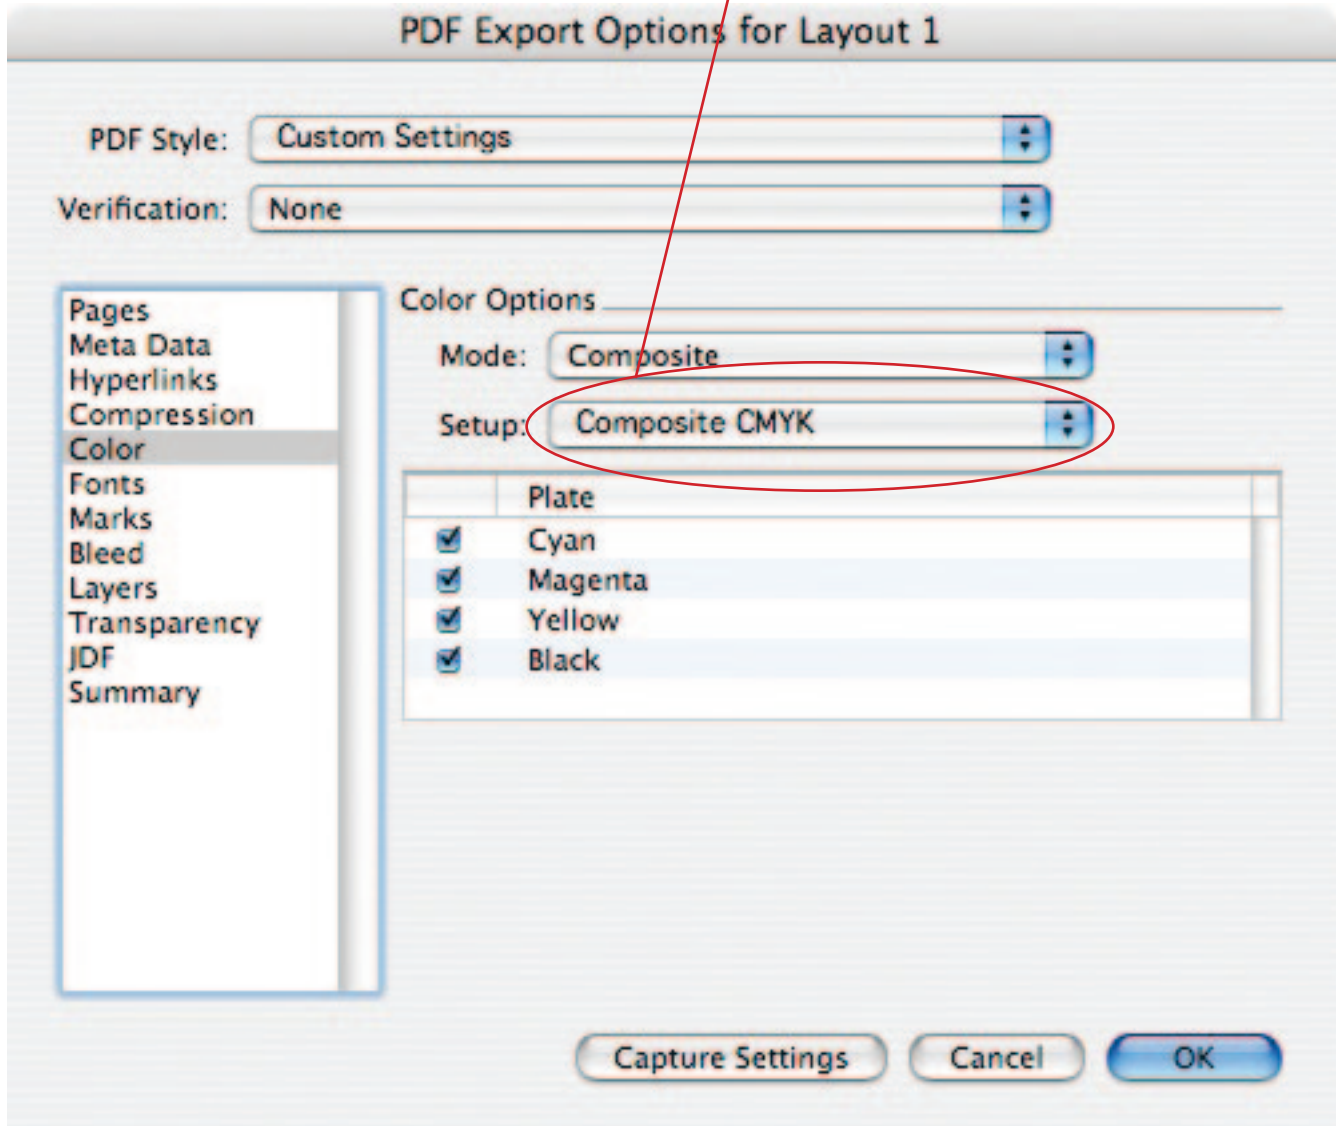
PDF Export Options for Layout 1

PDF Style: Custom Settings

Verification: None

Pages
Meta Data
Hyperlinks
Compression
Color
Fonts
Marks
Bleed
Layers
Transparency
JDF
Summary

Color Options

Mode: Composite

Setup: Composite CMYK

| | Plate |
|---|---|
| ☑ | Cyan |
| ☑ | Magenta |
| ☑ | Yellow |
| ☑ | Black |

Capture Settings Cancel OK